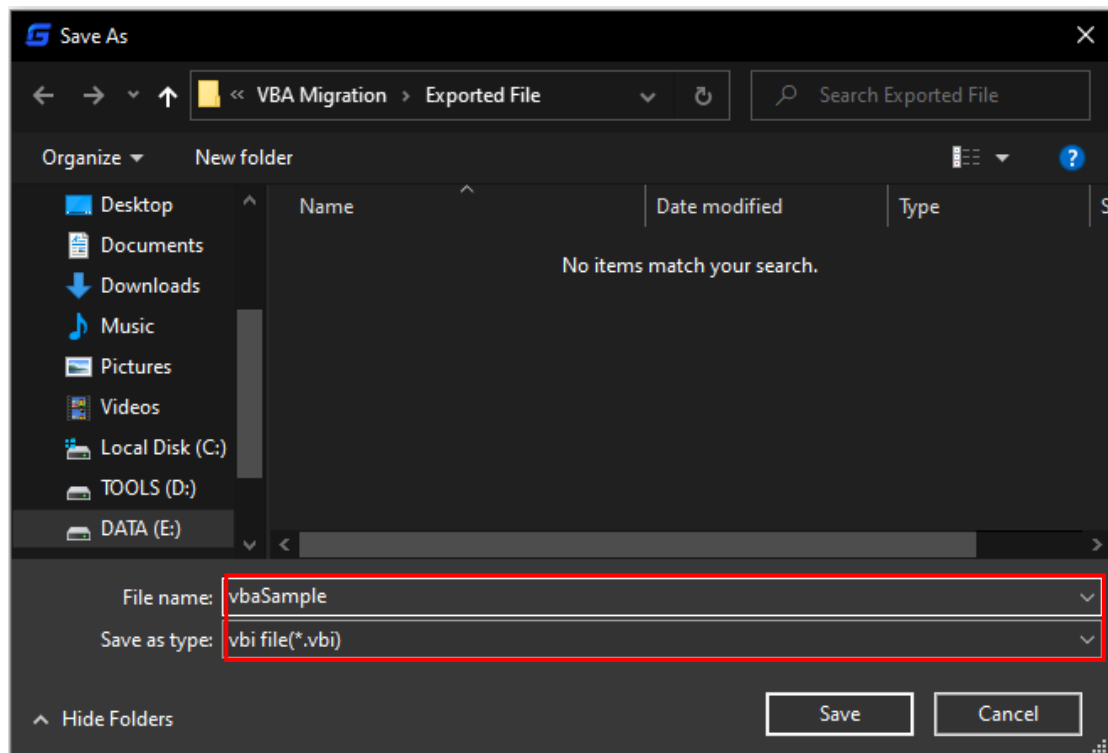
Save As

« VBA Migration › Exported File

Search Exported File

Organize ▾ New folder

Desktop
Documents
Downloads
Music
Pictures
Videos
Local Disk (C:)
TOOLS (D:)
DATA (E:)

| Name | Date modified | Type | S |
|---|---|---|---|

No items match your search.

File name: vbaSample

Save as type: vbi file(*.vbi)

Hide Folders

Save

Cancel